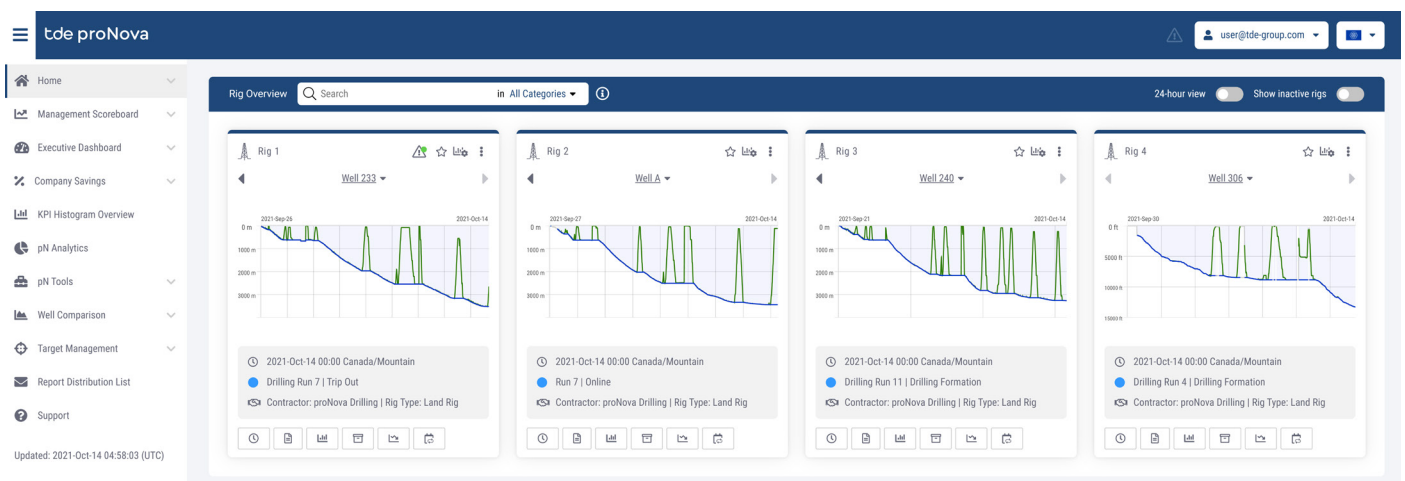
tde proNova

user@tde-group.com

Home
Management Scoreboard
Executive Dashboard
Company Savings
KPI Histogram Overview
pN Analytics
pN Tools
Well Comparison
Target Management
Report Distribution List
Support

Updated: 2021-Oct-14 04:58:03 (UTC)

Rig Overview Search in All Categories

24-hour view Show inactive rigs

Rig 1
Well 233
2021-Sep-26 2021-Oct-14
0 m
1000 m
2000 m
3000 m
2021-Oct-14 00:00 Canada/Mountain
Drilling Run 7 | Trip Out
Contractor: proNova Drilling | Rig Type: Land Rig

Rig 2
Well A
2021-Sep-27 2021-Oct-14
0 m
1000 m
2000 m
3000 m
2021-Oct-14 00:00 Canada/Mountain
Run 7 | Online
Contractor: proNova Drilling | Rig Type: Land Rig

Rig 3
Well 240
2021-Sep-21 2021-Oct-14
0 m
1000 m
2000 m
3000 m
2021-Oct-14 00:00 Canada/Mountain
Drilling Run 11 | Drilling Formation
Contractor: proNova Drilling | Rig Type: Land Rig

Rig 4
Well 306
2021-Sep-30 2021-Oct-14
0 ft
5000 ft
10000 ft
15000 ft
2021-Oct-14 00:00 Canada/Mountain
Drilling Run 4 | Drilling Formation
Contractor: proNova Drilling | Rig Type: Land Rig